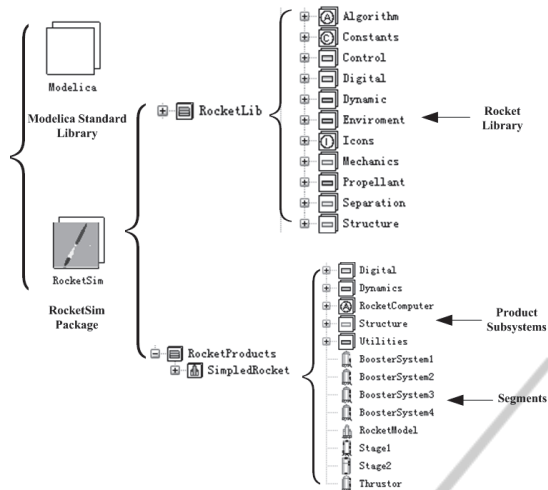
Modelica

Modelica Standard Library

RocketSim

RocketSim Package

RocketLib

Algorithm
Constants
Control
Digital
Dynamic
Enviroment
Icons
Mechanics
Propellant
Separation
Structure

Rocket Library

RocketProducts
SimpledRocket

Digital
Dynamics
RocketComputer
Structure
Utilities
BoosterSystem1
BoosterSystem2
BoosterSystem3
BoosterSystem4
RocketModel
Stage1
Stage2
Thrustor

Product Subsystems

Segments